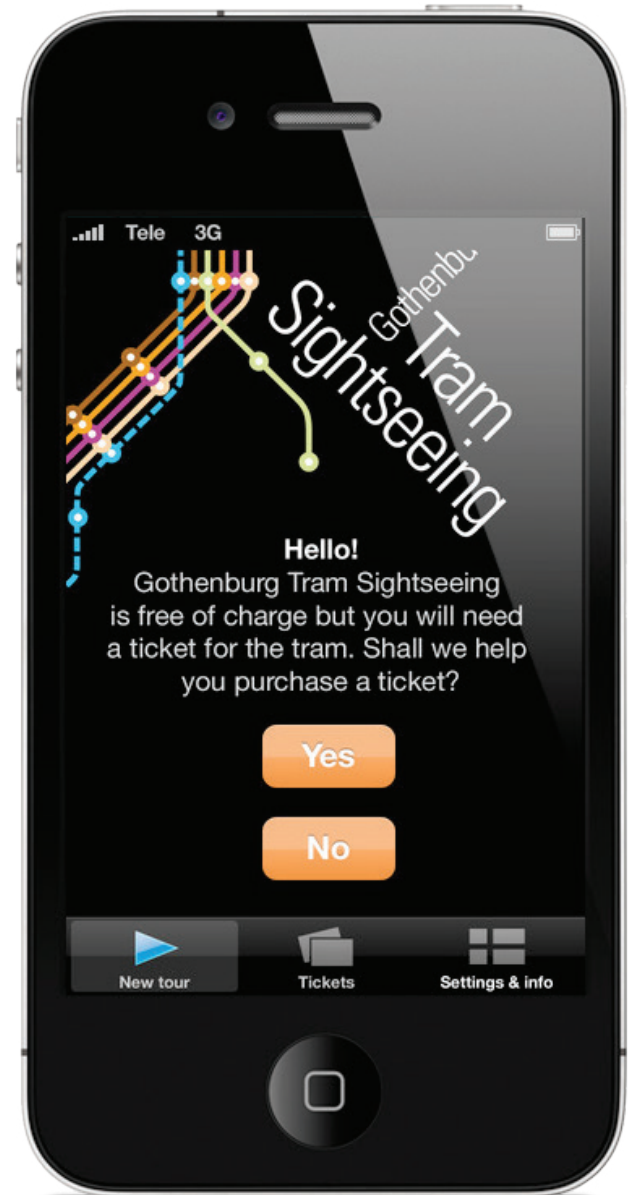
Tele 3G

Gothenbu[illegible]
Tram
Sightseeing

Hello!
Gothenburg Tram Sightseeing is free of charge but you will need a ticket for the tram. Shall we help you purchase a ticket?

Yes

No

New tour
Tickets
Settings & info